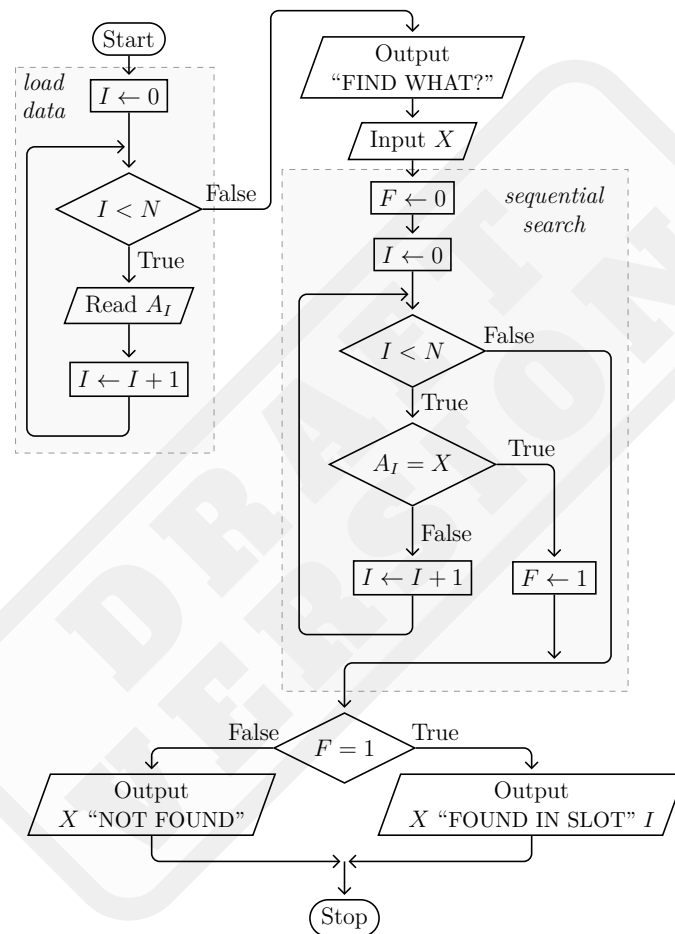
Start

load data

$I \leftarrow 0$

$I < N$

False

True

Read $A_I$

$I \leftarrow I + 1$

Output "FIND WHAT?"

Input $X$

sequential search

$F \leftarrow 0$

$I \leftarrow 0$

$I < N$

False

True

$A_I = X$

True

False

$I \leftarrow I + 1$

$F \leftarrow 1$

False

$F = 1$

True

Output $X$ "NOT FOUND"

Output $X$ "FOUND IN SLOT" $I$

Stop

DRAFT VERSION